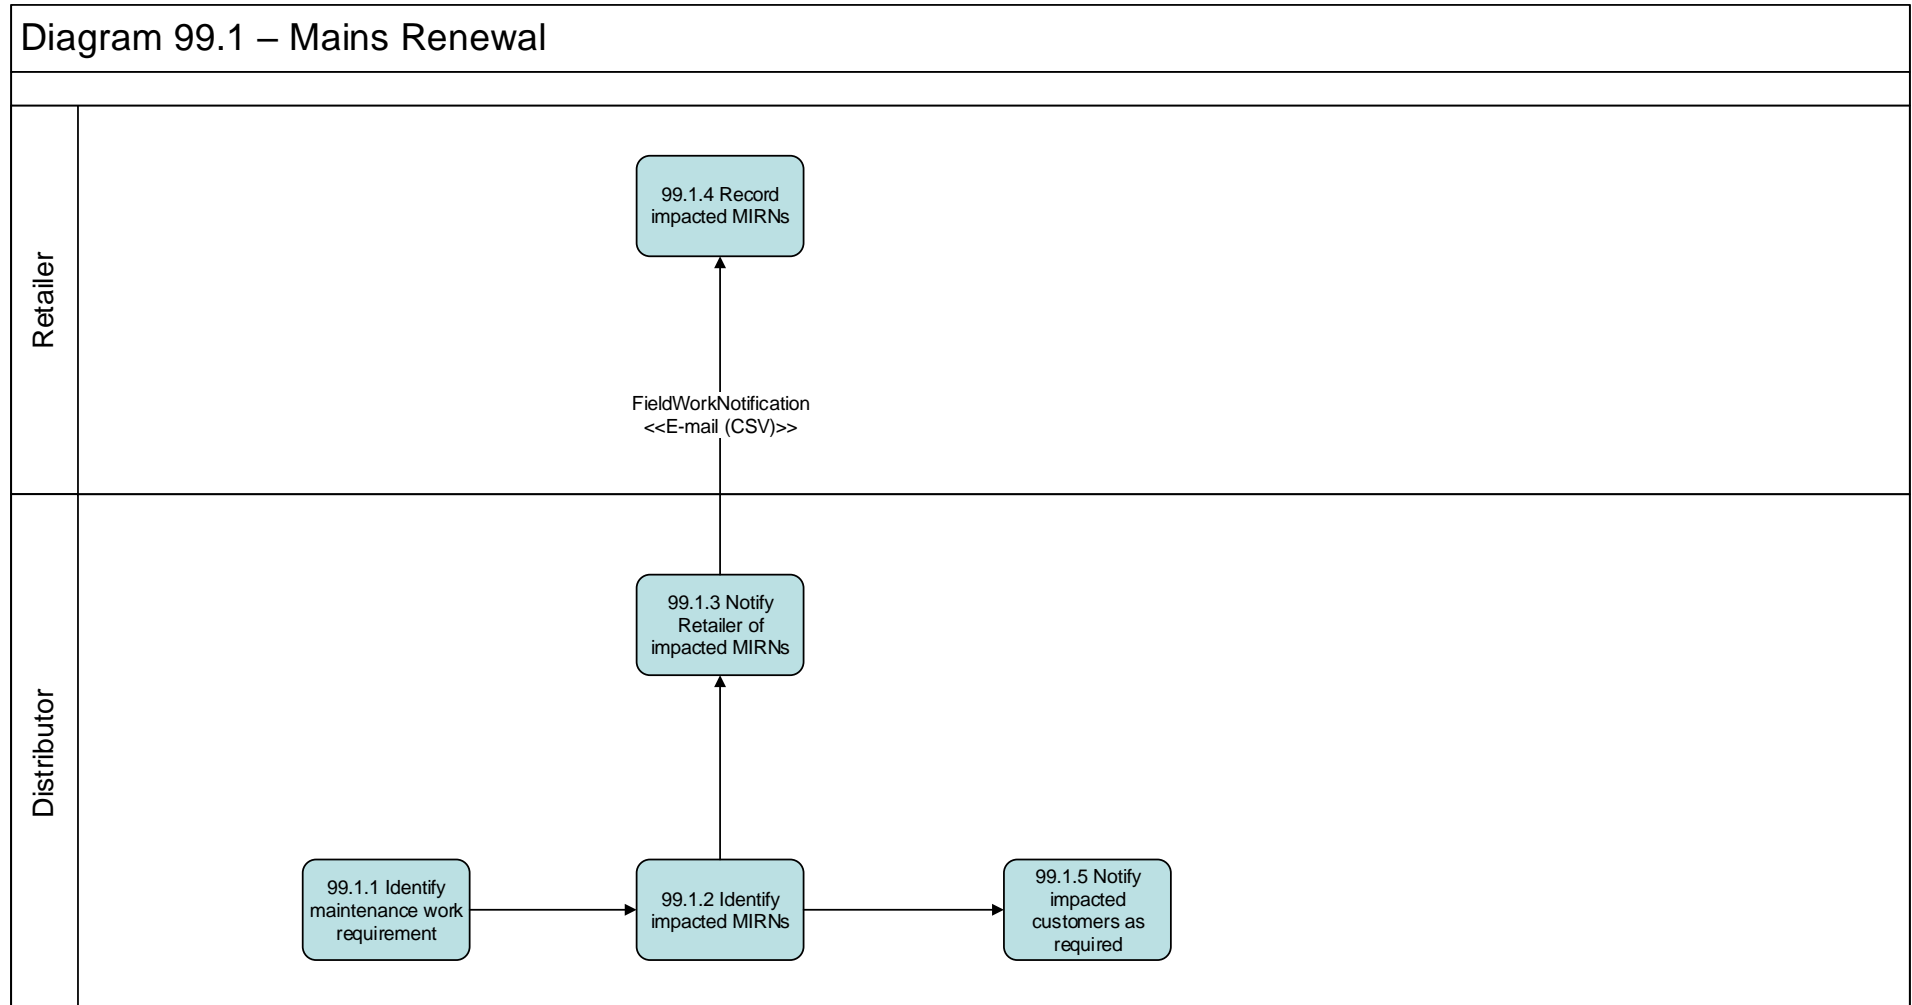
Diagram 99.1 – Mains Renewal

Retailer

99.1.4 Record impacted MIRNs

FieldWorkNotification <<E-mail (CSV)>>

Distributor

99.1.3 Notify Retailer of impacted MIRNs

99.1.1 Identify maintenance work requirement

99.1.2 Identify impacted MIRNs

99.1.5 Notify impacted customers as required